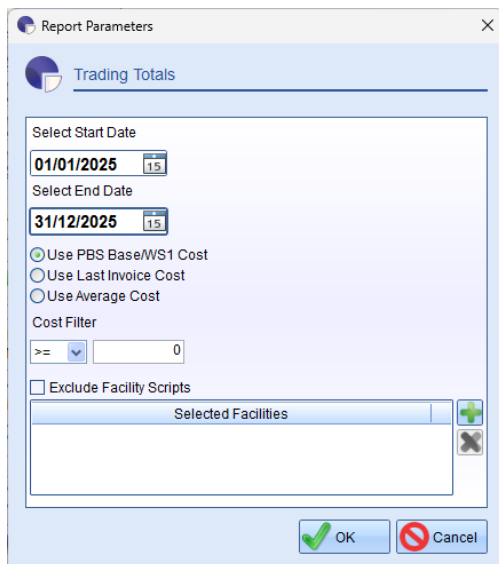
Report Parameters

Trading Totals

Select Start Date

01/01/2025 15

Select End Date

31/12/2025 15

Use PBS Base/WS1 Cost
Use Last Invoice Cost
Use Average Cost

Cost Filter

>= 0

Exclude Facility Scripts

| Selected Facilities |
|---|
| |

OK Cancel